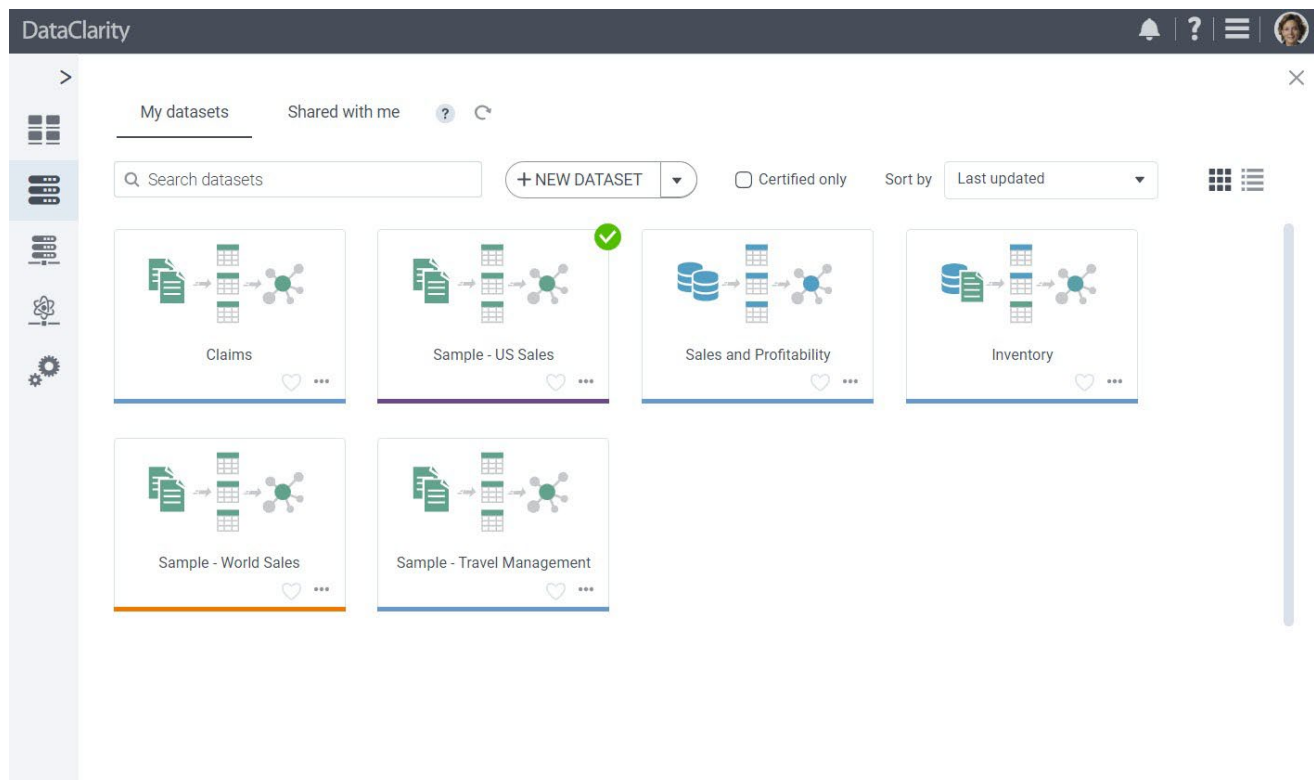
DataClarity

?

>

My datasets

Shared with me

?

Search datasets

+ NEW DATASET

Certified only

Sort by

Last updated

Claims

Sample - US Sales

Sales and Profitability

Inventory

Sample - World Sales

Sample - Travel Management